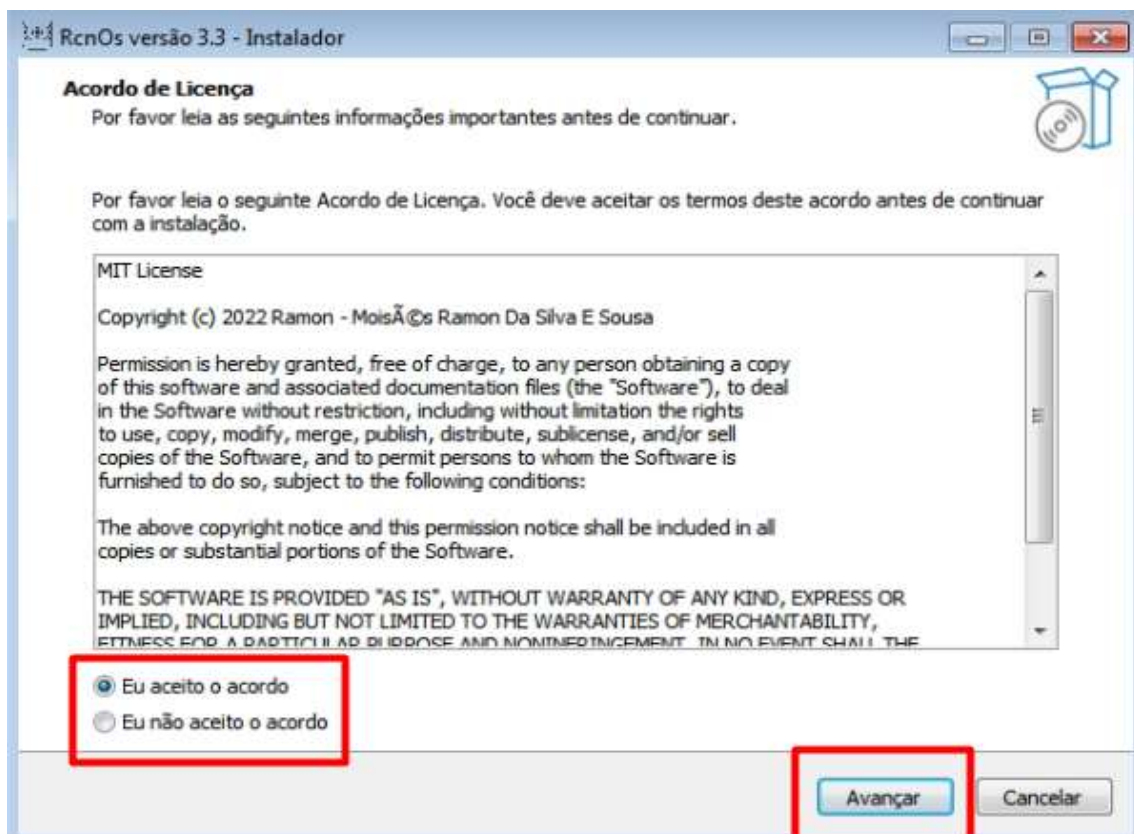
RcnOs versão 3.3 - Instalador

Acordo de Licença
Por favor leia as seguintes informações importantes antes de continuar.

Por favor leia o seguinte Acordo de Licença. Você deve aceitar os termos deste acordo antes de continuar com a instalação.

MIT License

Copyright (c) 2022 Ramon - MoisÃ©s Ramon Da Silva E Sousa

Permission is hereby granted, free of charge, to any person obtaining a copy of this software and associated documentation files (the "Software"), to deal in the Software without restriction, including without limitation the rights to use, copy, modify, merge, publish, distribute, sublicense, and/or sell copies of the Software, and to permit persons to whom the Software is furnished to do so, subject to the following conditions:

The above copyright notice and this permission notice shall be included in all copies or substantial portions of the Software.

THE SOFTWARE IS PROVIDED "AS IS", WITHOUT WARRANTY OF ANY KIND, EXPRESS OR IMPLIED, INCLUDING BUT NOT LIMITED TO THE WARRANTIES OF MERCHANTABILITY, FITNESS FOR A PARTICULAR PURPOSE AND NONINFRINGEMENT. IN NO EVENT SHALL THE

Eu aceito o acordo
Eu não aceito o acordo

Avançar
Cancelar